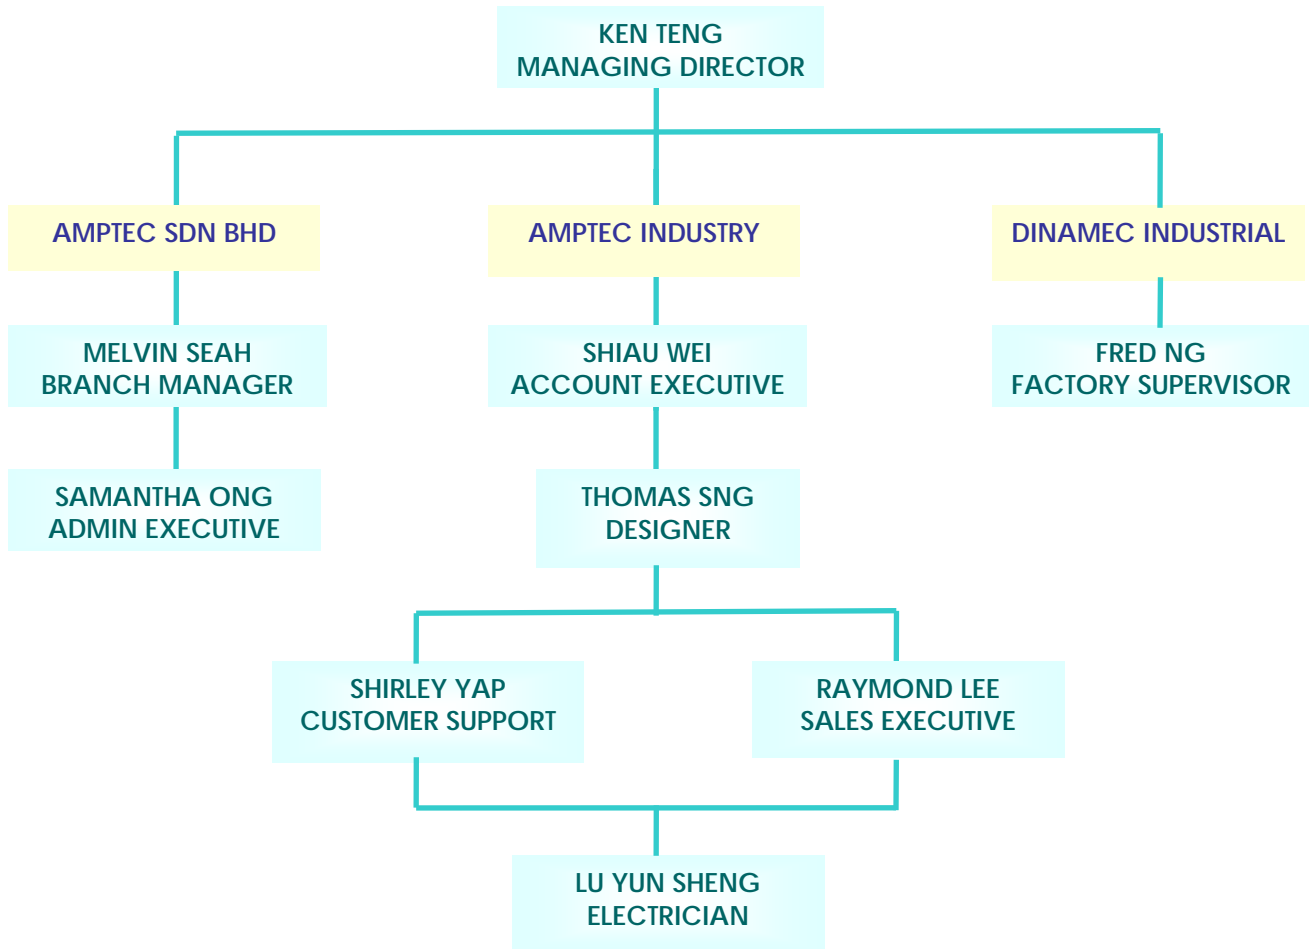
KEN TENG
MANAGING DIRECTOR

AMPTEC SDN BHD

AMPTEC INDUSTRY

DINAMEC INDUSTRIAL

MELVIN SEAH
BRANCH MANAGER

SHIAU WEI
ACCOUNT EXECUTIVE

FRED NG
FACTORY SUPERVISOR

SAMANTHA ONG
ADMIN EXECUTIVE

THOMAS SNG
DESIGNER

SHIRLEY YAP
CUSTOMER SUPPORT

RAYMOND LEE
SALES EXECUTIVE

LU YUN SHENG
ELECTRICIAN